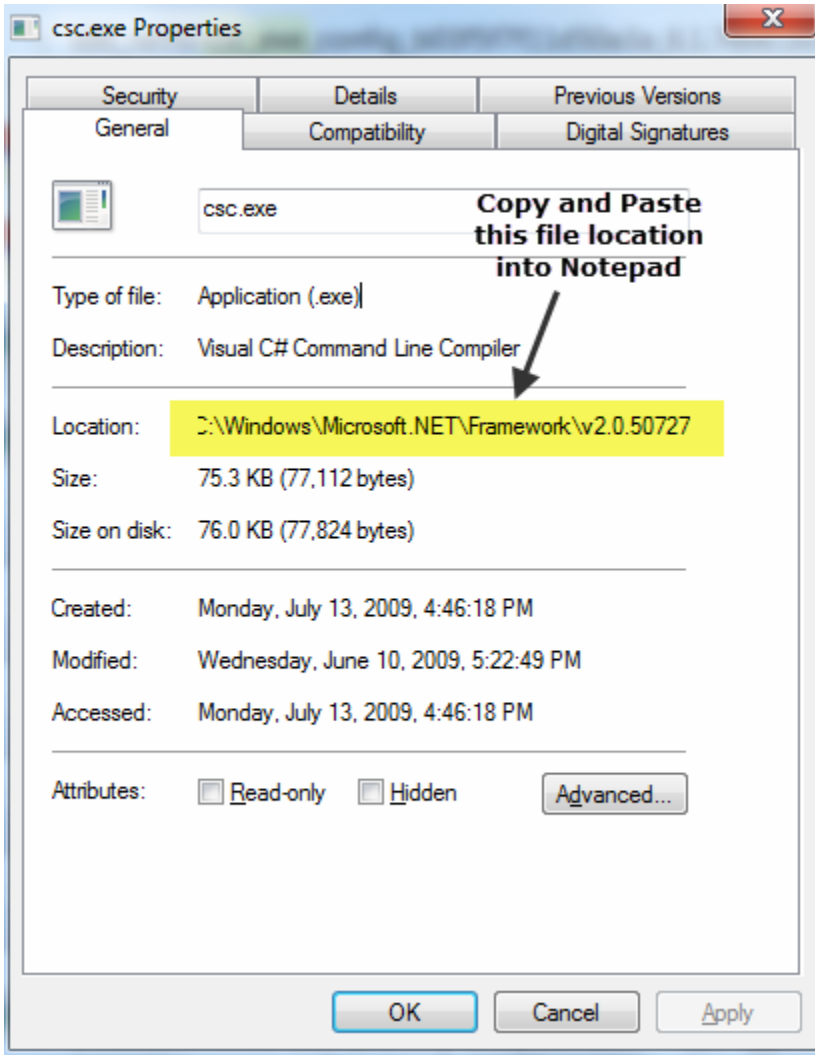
csc.exe Properties

Security | Details | Previous Versions
General | Compatibility | Digital Signatures

csc.exe

Copy and Paste this file location into Notepad

Type of file: Application (.exe)

Description: Visual C# Command Line Compiler

Location: :\Windows\Microsoft.NET\Framework\v2.0.50727

Size: 75.3 KB (77,112 bytes)

Size on disk: 76.0 KB (77,824 bytes)

Created: Monday, July 13, 2009, 4:46:18 PM

Modified: Wednesday, June 10, 2009, 5:22:49 PM

Accessed: Monday, July 13, 2009, 4:46:18 PM

Attributes: Read-only Hidden Advanced...

OK Cancel Apply